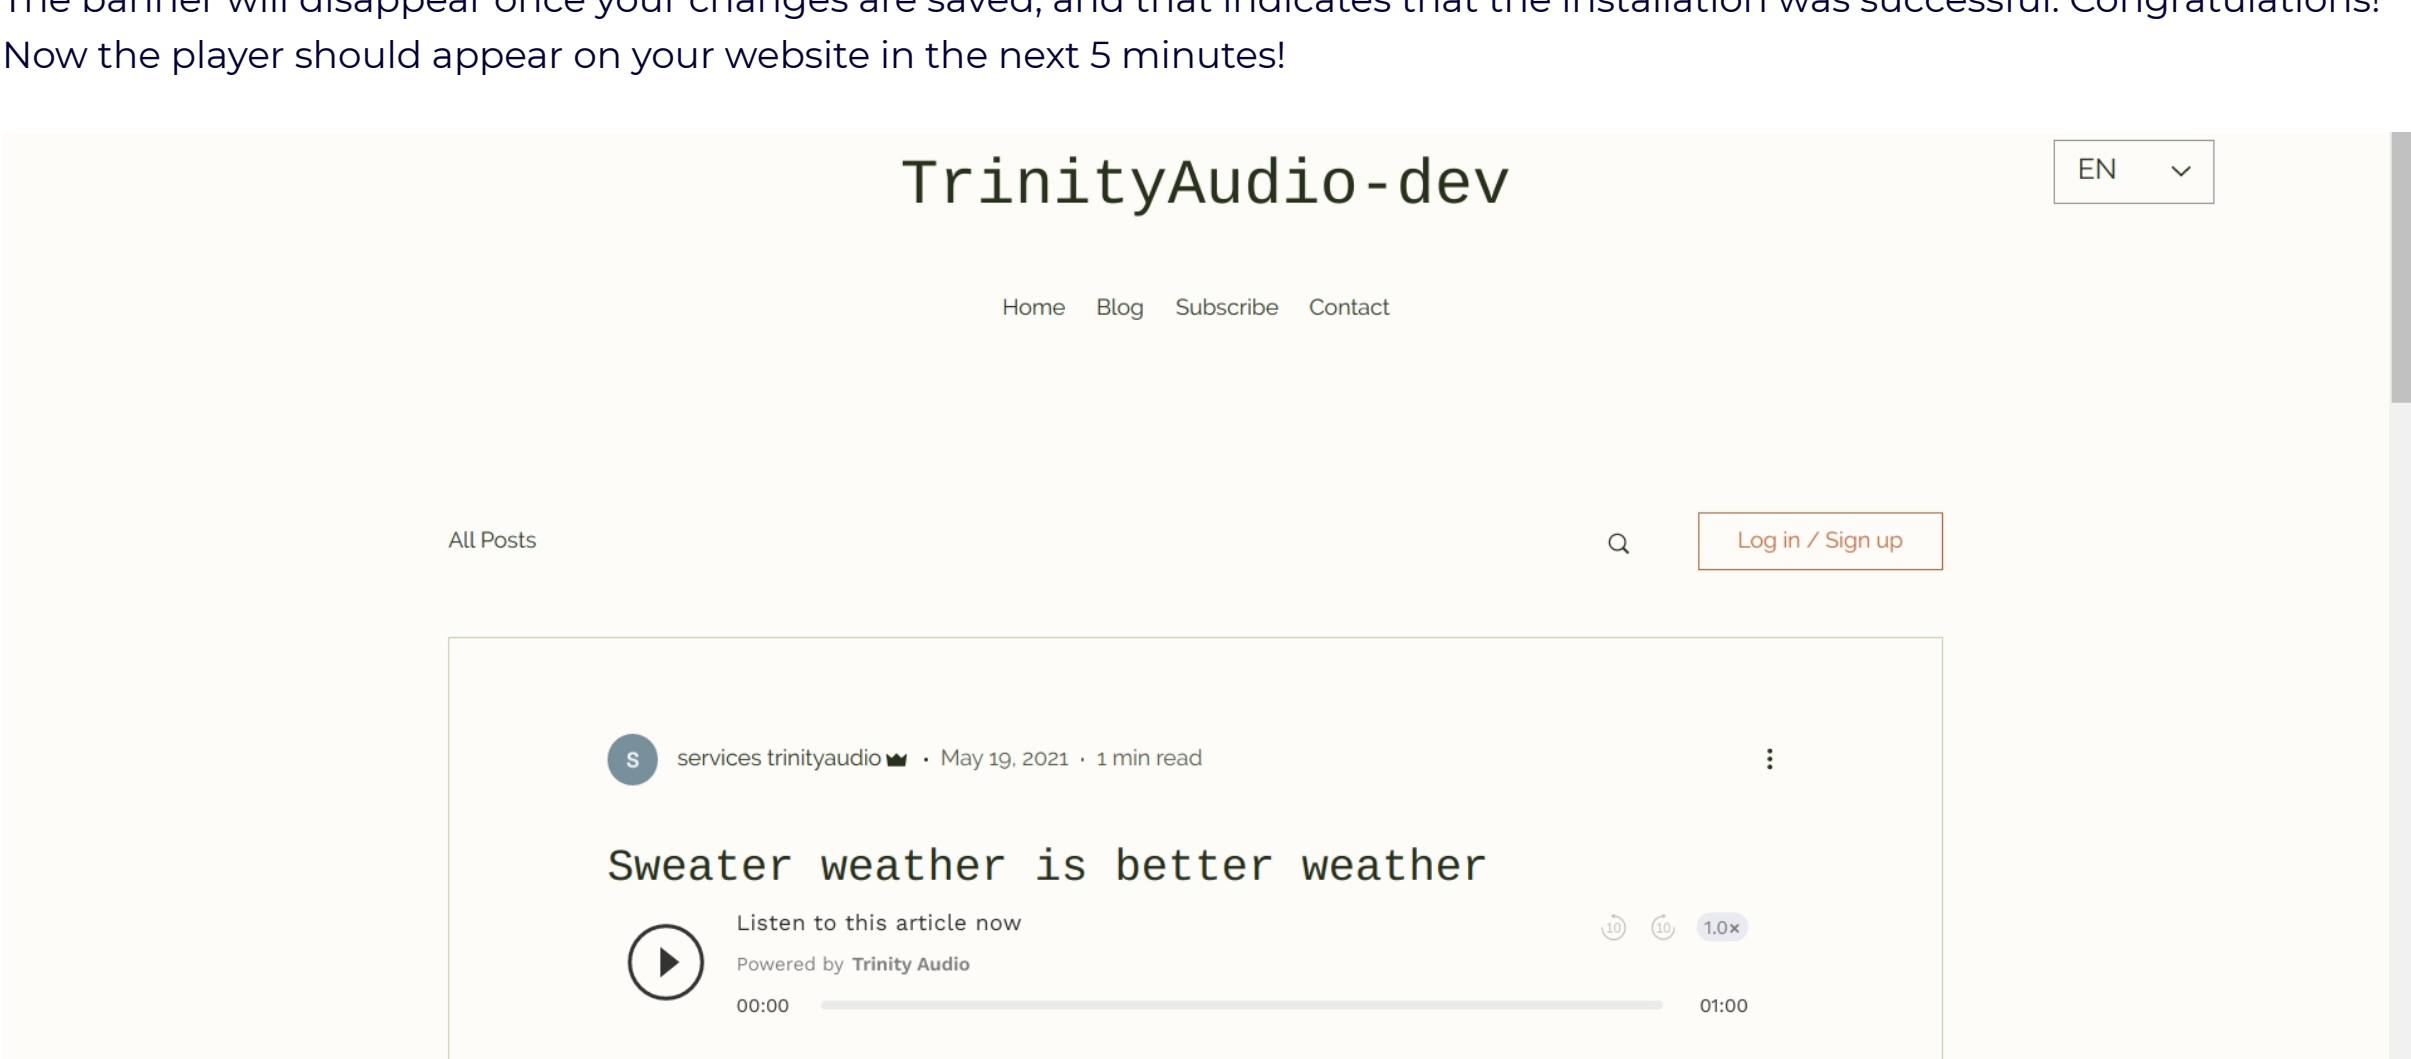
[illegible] Now the player should appear on your website in the next 5 minutes!

TrinityAudio-dev

EN

Home Blog Subscribe Contact

All Posts

Log in / Sign up

S services trinityaudio • May 19, 2021 • 1 min read

Sweater weather is better weather

Listen to this article now

Powered by Trinity Audio

10 10 1.0×

00:00 01:00